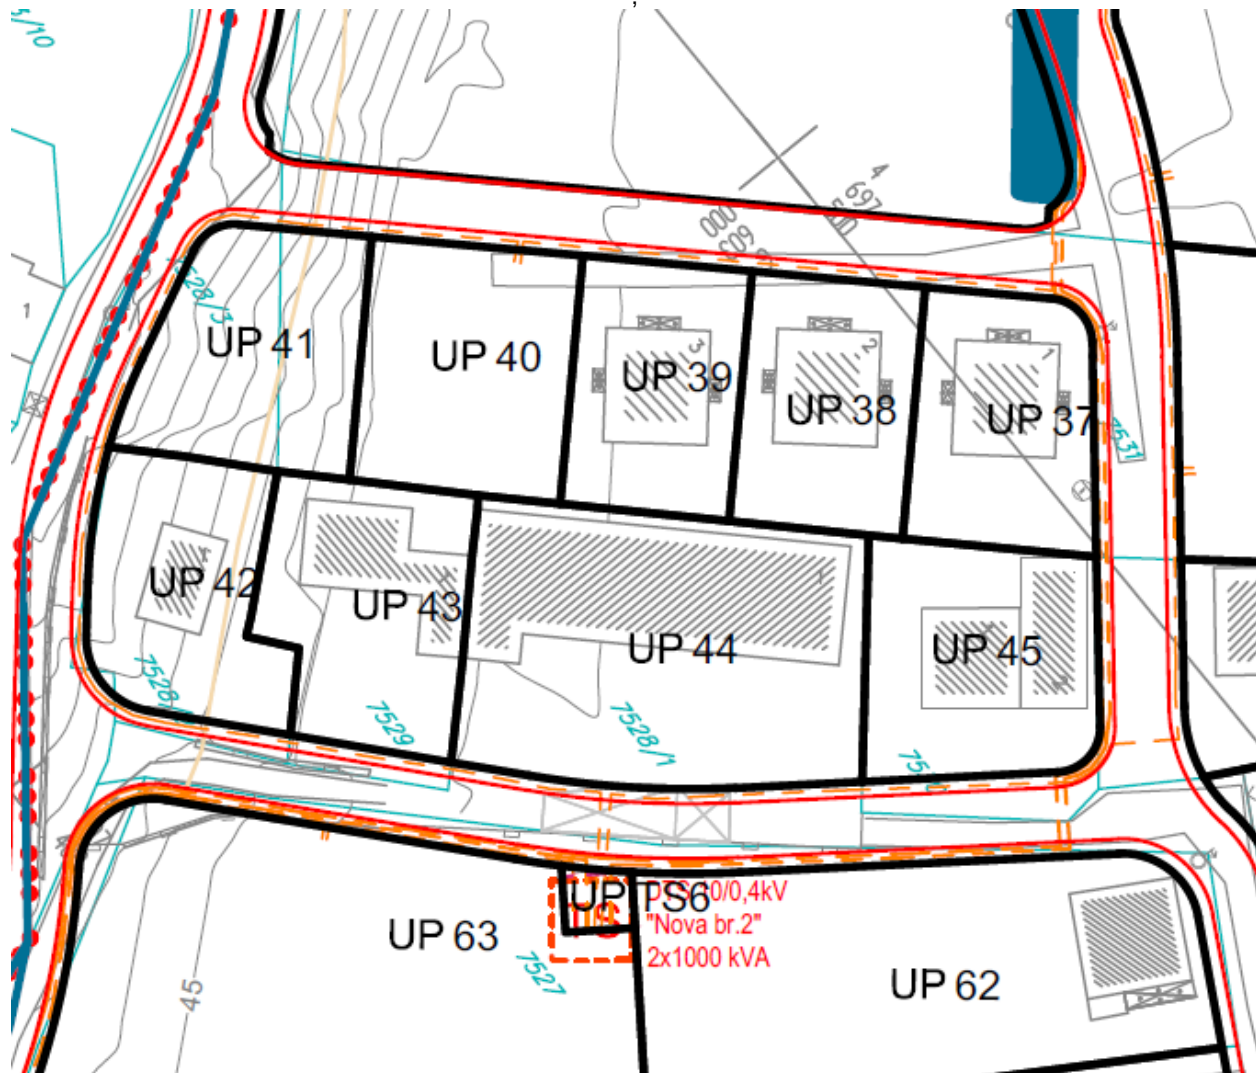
5/10

UP 41

UP 40

UP 39

UP 38

UP 37

UP 42

UP 43

UP 44

UP 45

7528/3

7528/1

7529

7528/1

75

4
697

000
609

7531

1

3

2

1

1

UP PS6
10/0,4kV
"Nova br.2"
2x1000 kVA

UP 63

UP 62

7527

45